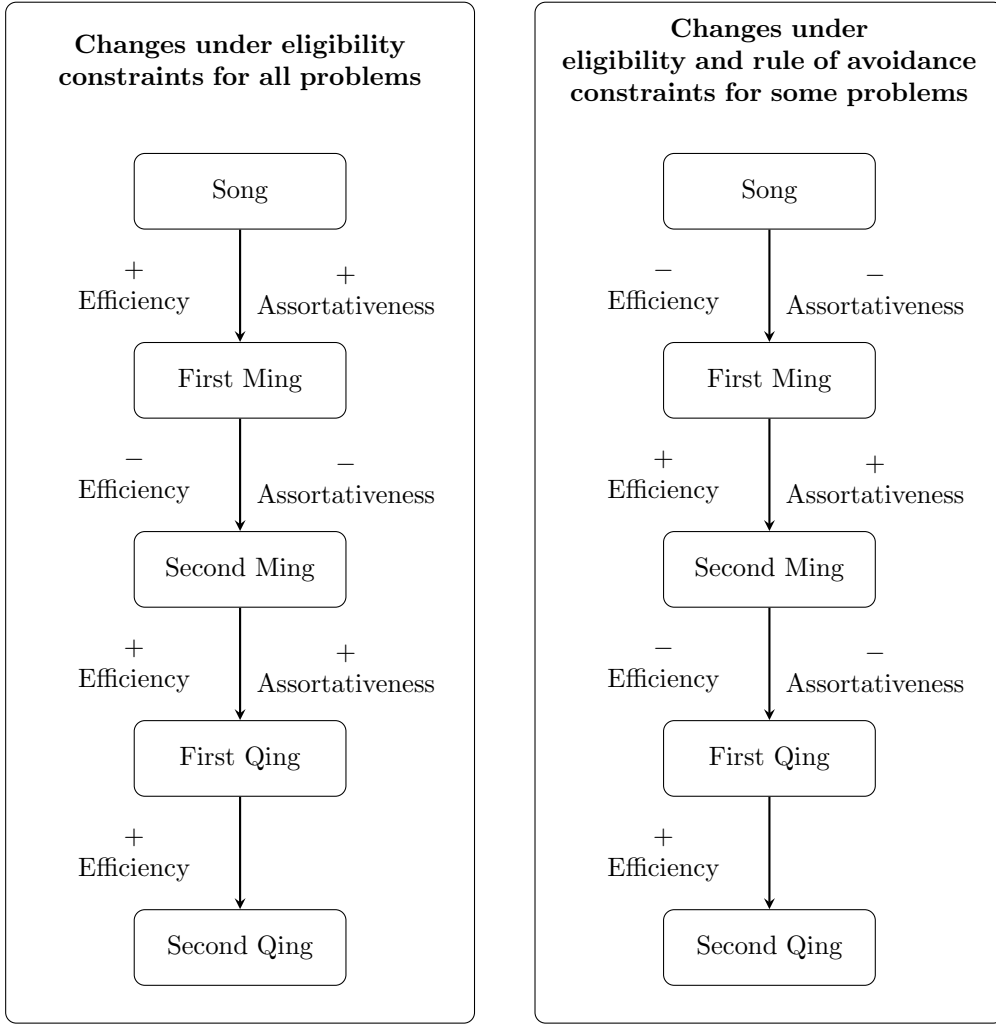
**Changes under eligibility constraints for all problems**

Song

+
Efficiency

+
Assortativeness

First Ming

−
Efficiency

−
Assortativeness

Second Ming

+
Efficiency

+
Assortativeness

First Qing

+
Efficiency

Second Qing

**Changes under eligibility and rule of avoidance constraints for some problems**

Song

−
Efficiency

−
Assortativeness

First Ming

+
Efficiency

+
Assortativeness

Second Ming

−
Efficiency

−
Assortativeness

First Qing

+
Efficiency

Second Qing